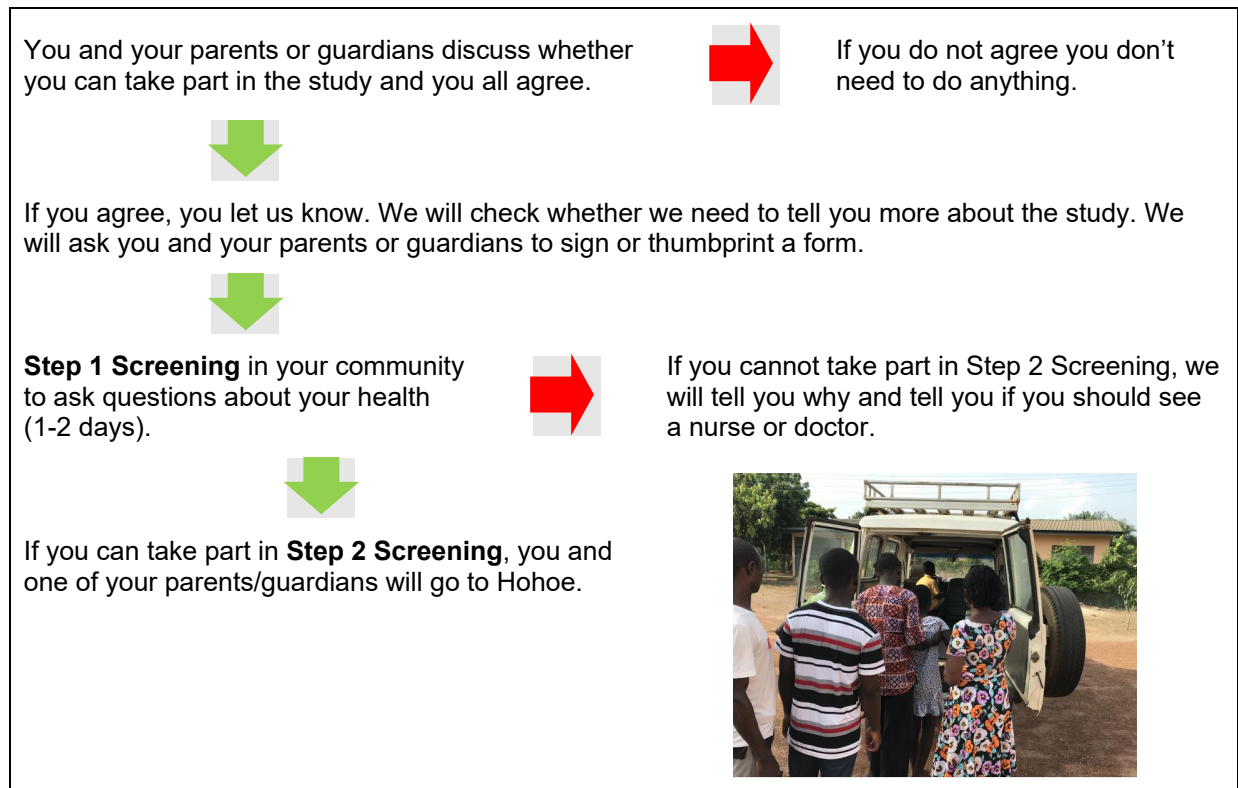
You and your parents or guardians discuss whether you can take part in the study and you all agree.

If you do not agree you don't need to do anything.

If you agree, you let us know. We will check whether we need to tell you more about the study. We will ask you and your parents or guardians to sign or thumbprint a form.

**Step 1 Screening** in your community to ask questions about your health (1-2 days).

If you cannot take part in Step 2 Screening, we will tell you why and tell you if you should see a nurse or doctor.

If you can take part in **Step 2 Screening**, you and one of your parents/guardians will go to Hohoe.